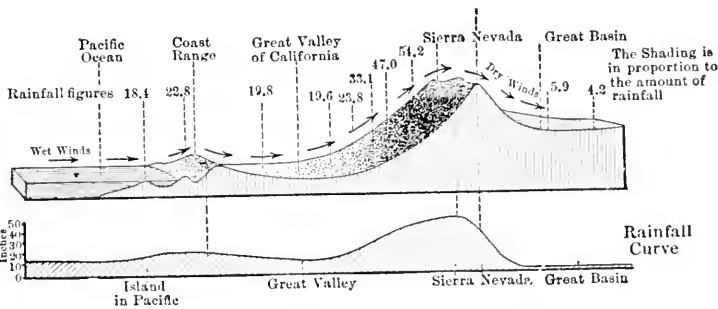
Pacific Ocean

Coast Range

Great Valley of California

Sierra Nevada

Great Basin

The Shading is in proportion to the amount of rainfall

Rainfall figures 18.4 22.8 19.8 19.6 23.8 33.1 47.0 54.2 5.9 4.2

Wet Winds

Dry Winds

Inches 50 40 30 20 10 0

Rainfall Curve

Island in Pacific

Great Valley

Sierra Nevada

Great Basin